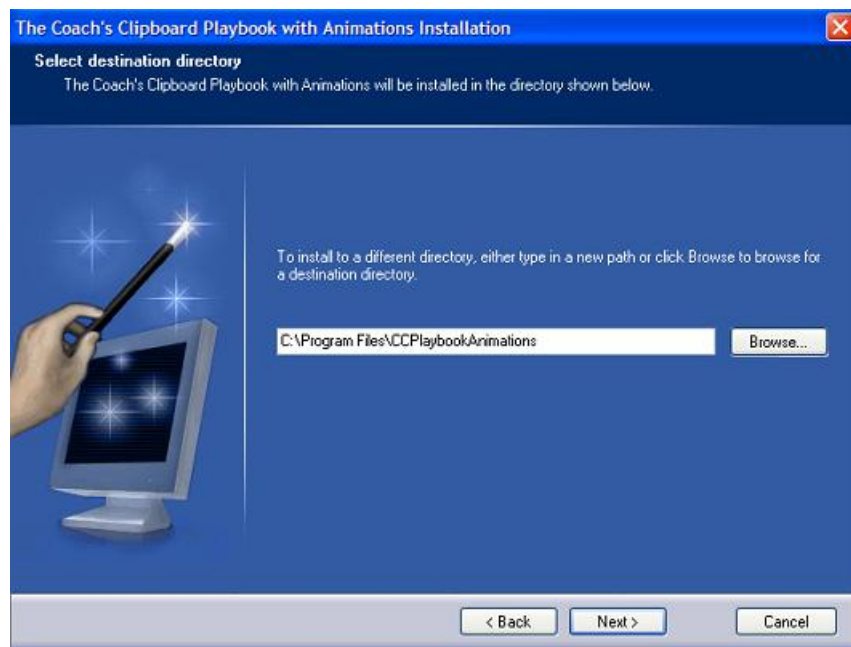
The Coach's Clipboard Playbook with Animations Installation

Select destination directory

The Coach's Clipboard Playbook with Animations will be installed in the directory shown below.

To install to a different directory, either type in a new path or click Browse to browse for a destination directory.

C:\Program Files\CCPlaybookAnimations

Browse...

< Back

Next >

Cancel